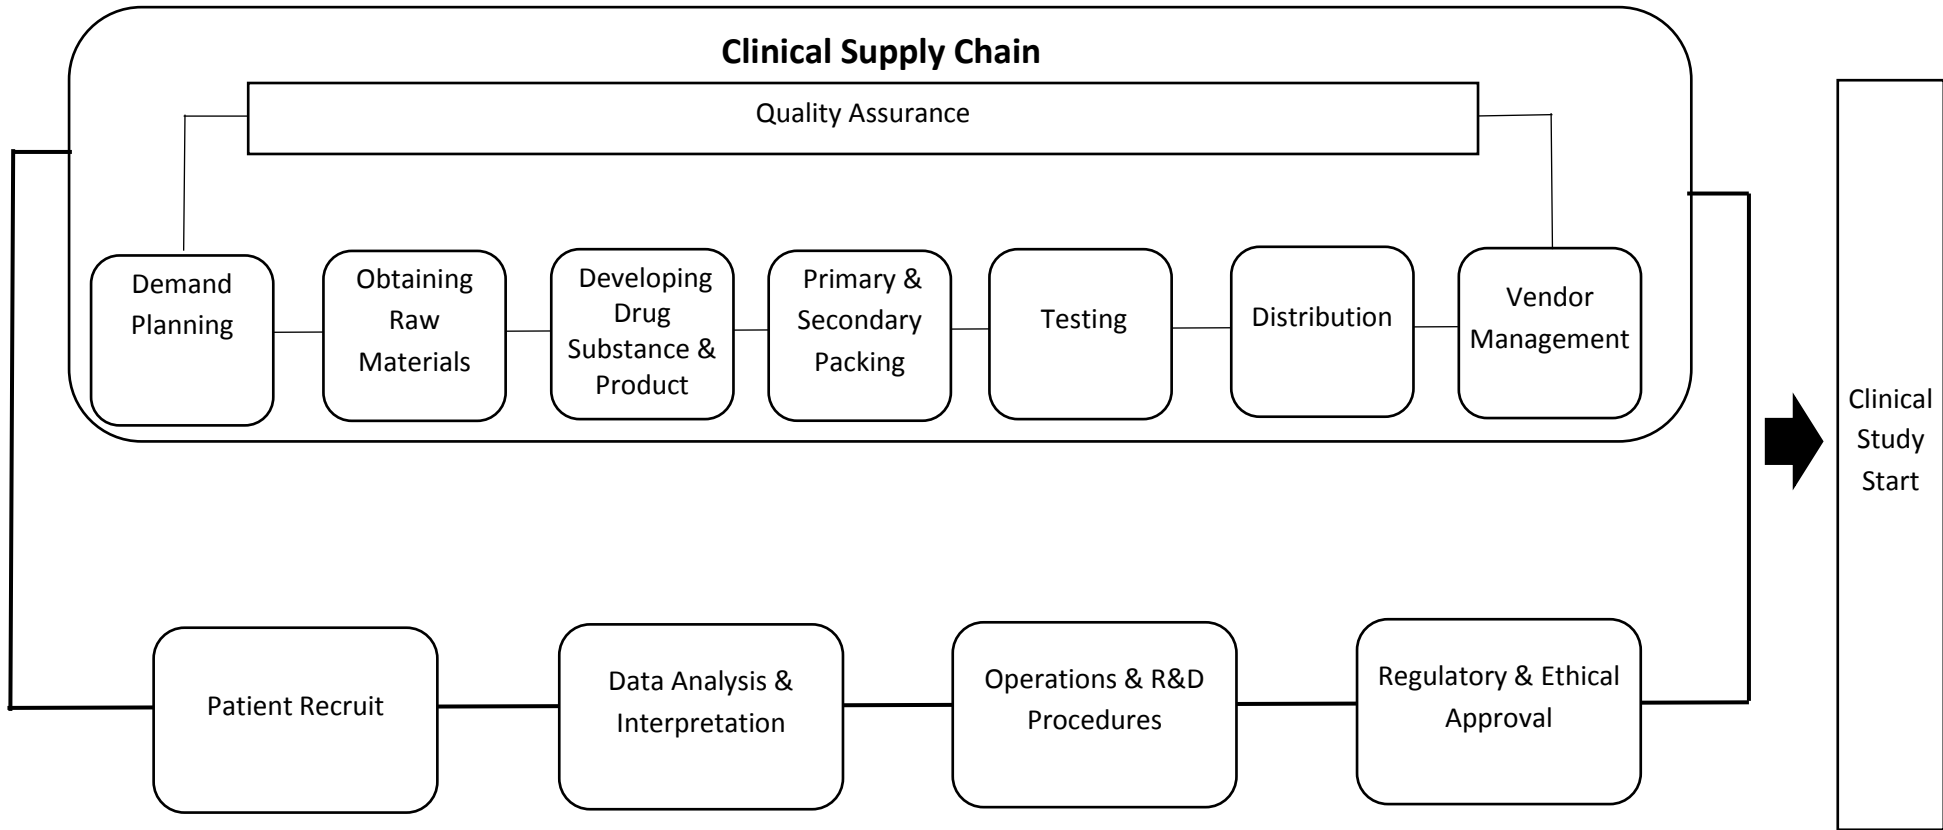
**Clinical Supply Chain**

Quality Assurance

Demand Planning

Obtaining Raw Materials

Developing Drug Substance & Product

Primary & Secondary Packing

Testing

Distribution

Vendor Management

Clinical Study Start

Patient Recruit

Data Analysis & Interpretation

Operations & R&D Procedures

Regulatory & Ethical Approval